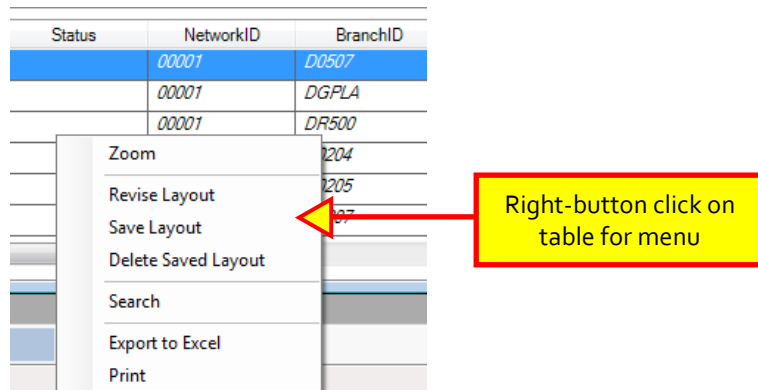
| Status | NetworkID | BranchID |
|---|---|---|
| | 00001 | D0507 |
| | 00001 | DGPLA |
| | 00001 | DR500 |
| | | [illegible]204 |
| | | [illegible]205 |
| | | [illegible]07 |

Zoom
Revise Layout
Save Layout
Delete Saved Layout
Search
Export to Excel
Print

Right-button click on table for menu